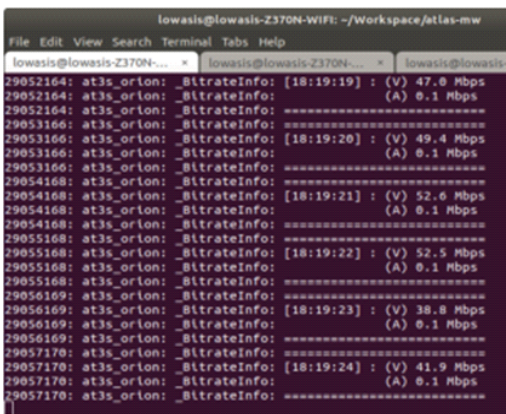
lowasis@lowasis-Z370N-WIFI: ~/Workspace/atlas-mw

File Edit View Search Terminal Tabs Help

lowasis@lowasis-Z370N-... × lowasis@lowasis-Z370N-... × lowasis@lowasis-Z370N-...

29052164: at3s_orion: _BitrateInfo: [18:19:19] : (V) 47.0 Mbps
29052164: at3s_orion: _BitrateInfo: (A) 0.1 Mbps
29052164: at3s_orion: _BitrateInfo: ==========================
29053166: at3s_orion: _BitrateInfo: ==========================
29053166: at3s_orion: _BitrateInfo: [18:19:20] : (V) 49.4 Mbps
29053166: at3s_orion: _BitrateInfo: (A) 0.1 Mbps
29053166: at3s_orion: _BitrateInfo: ==========================
29054168: at3s_orion: _BitrateInfo: ==========================
29054168: at3s_orion: _BitrateInfo: [18:19:21] : (V) 52.6 Mbps
29054168: at3s_orion: _BitrateInfo: (A) 0.1 Mbps
29054168: at3s_orion: _BitrateInfo: ==========================
29055168: at3s_orion: _BitrateInfo: ==========================
29055168: at3s_orion: _BitrateInfo: [18:19:22] : (V) 52.5 Mbps
29055168: at3s_orion: _BitrateInfo: (A) 0.1 Mbps
29055168: at3s_orion: _BitrateInfo: ==========================
29056169: at3s_orion: _BitrateInfo: ==========================
29056169: at3s_orion: _BitrateInfo: [18:19:23] : (V) 38.8 Mbps
29056169: at3s_orion: _BitrateInfo: (A) 0.1 Mbps
29056169: at3s_orion: _BitrateInfo: ==========================
29057170: at3s_orion: _BitrateInfo: ==========================
29057170: at3s_orion: _BitrateInfo: [18:19:24] : (V) 41.9 Mbps
29057170: at3s_orion: _BitrateInfo: (A) 0.1 Mbps
29057170: at3s_orion: _BitrateInfo: ==========================